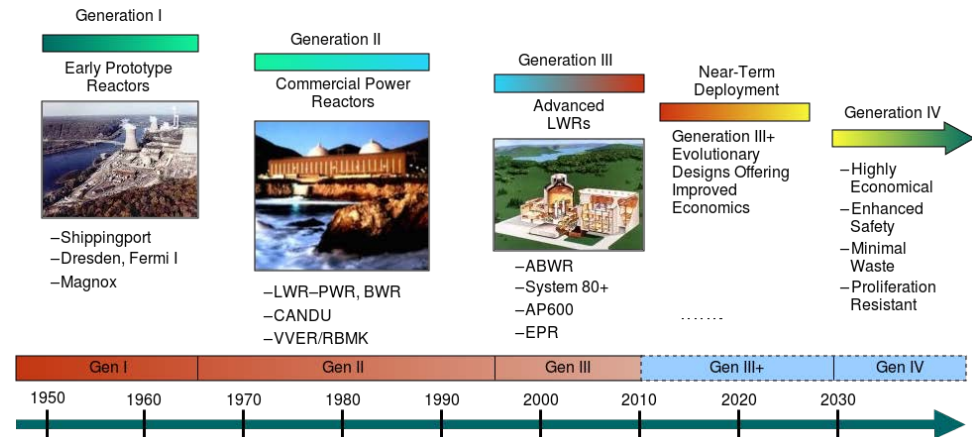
Generation I

Early Prototype Reactors

–Shippingport
–Dresden, Fermi I
–Magnox

Generation II

Commercial Power Reactors

–LWR–PWR, BWR
–CANDU
–VVER/RBMK

Generation III

Advanced LWRs

–ABWR
–System 80+
–AP600
–EPR

Near-Term Deployment

Generation III+ Evolutionary Designs Offering Improved Economics

Generation IV

–Highly Economical
–Enhanced Safety
–Minimal Waste
–Proliferation Resistant

Gen I | Gen II | Gen III | Gen III+ | Gen IV

1950 1960 1970 1980 1990 2000 2010 2020 2030